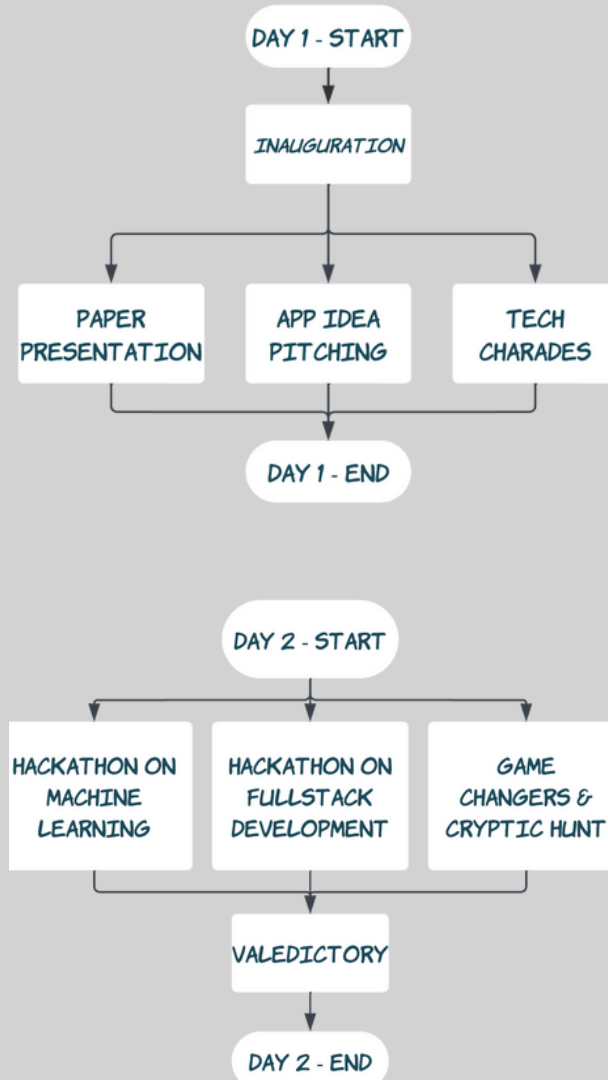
DAY 1 - START

INAUGURATION

PAPER PRESENTATION

APP IDEA PITCHING

TECH CHARADES

DAY 1 - END

DAY 2 - START

HACKATHON ON MACHINE LEARNING

HACKATHON ON FULLSTACK DEVELOPMENT

GAME CHANGERS & CRYPTIC HUNT

VALEDICTORY

DAY 2 - END